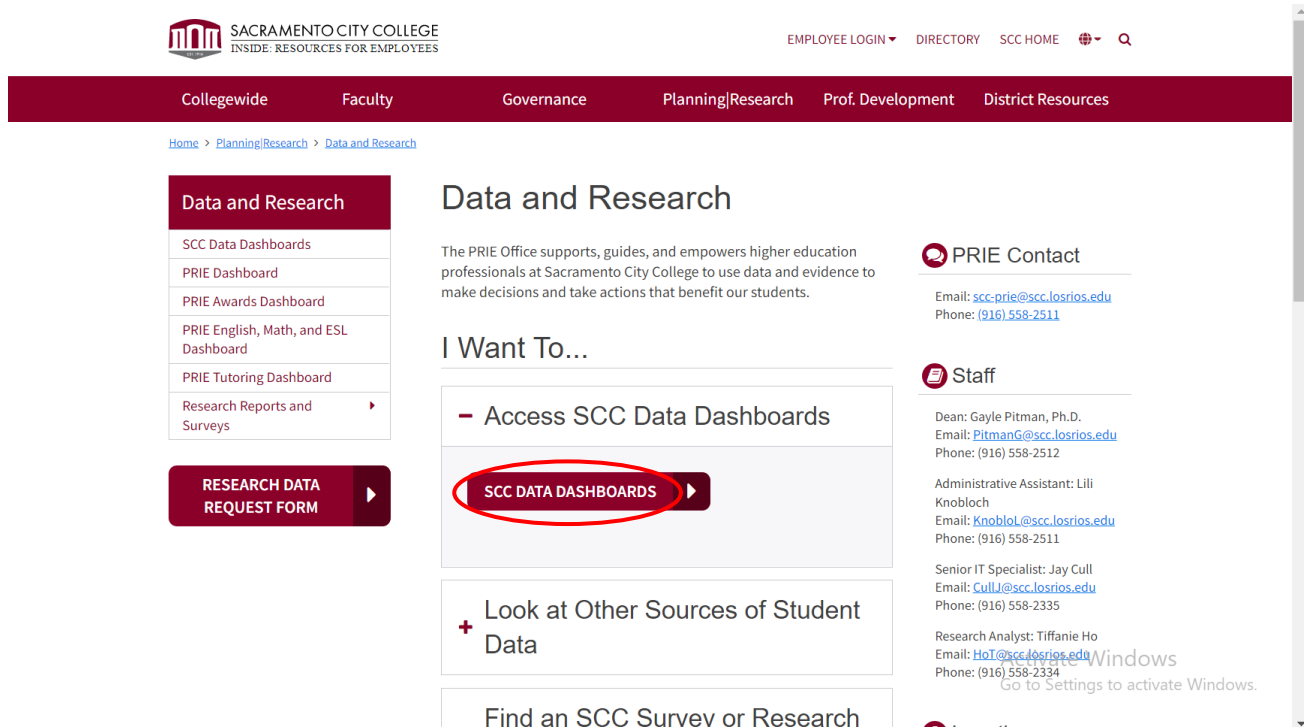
SACRAMENTO CITY COLLEGE
INSIDE: RESOURCES FOR EMPLOYEES

EMPLOYEE LOGIN DIRECTORY SCC HOME

Collegewide Faculty Governance Planning|Research Prof. Development District Resources

Home > Planning|Research > Data and Research

Data and Research

SCC Data Dashboards
PRIE Dashboard
PRIE Awards Dashboard
PRIE English, Math, and ESL Dashboard
PRIE Tutoring Dashboard
Research Reports and Surveys

RESEARCH DATA REQUEST FORM

Data and Research

The PRIE Office supports, guides, and empowers higher education professionals at Sacramento City College to use data and evidence to make decisions and take actions that benefit our students.

I Want To...

– Access SCC Data Dashboards

SCC DATA DASHBOARDS

+ Look at Other Sources of Student Data

Find an SCC Survey or Research

PRIE Contact

Email: scc-prie@scc.losrios.edu
Phone: (916) 558-2511

Staff

Dean: Gayle Pitman, Ph.D.
Email: PitmanG@scc.losrios.edu
Phone: (916) 558-2512

Administrative Assistant: Lili Knobloch
Email: KnobloL@scc.losrios.edu
Phone: (916) 558-2511

Senior IT Specialist: Jay Cull
Email: CullJ@scc.losrios.edu
Phone: (916) 558-2335

Research Analyst: Tiffanie Ho
Email: HoT@scc.losrios.edu
Phone: (916) 558-2334

Activate Windows
Go to Settings to activate Windows.